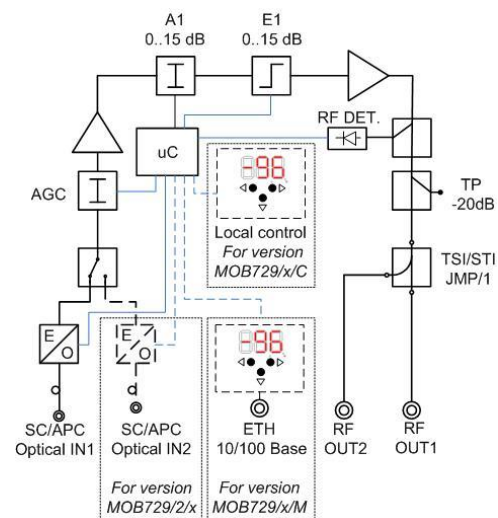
A1
0..15 dB

E1
0..15 dB

RF DET.

uC

AGC

-96

Local control
For version
MOB729/x/C

TP
-20dB

TSI/STI
JMP/1

E
O

E
O

-96

SC/APC
Optical IN1

SC/APC
Optical IN2

For version
MOB729/2/x

ETH
10/100 Base

For version
MOB729/x/M

RF
OUT2

RF
OUT1